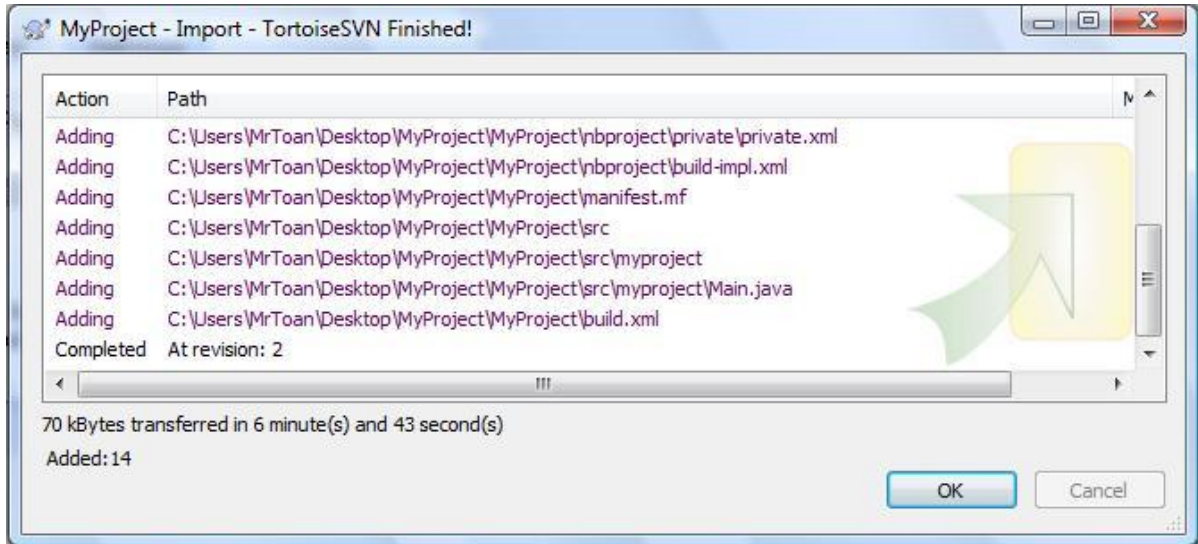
MyProject - Import - TortoiseSVN Finished!

| Action | Path | M |
|---|---|---|
| Adding | C:\Users\MrToan\Desktop\MyProject\MyProject\nbproject\private\private.xml | |
| Adding | C:\Users\MrToan\Desktop\MyProject\MyProject\nbproject\build-impl.xml | |
| Adding | C:\Users\MrToan\Desktop\MyProject\MyProject\manifest.mf | |
| Adding | C:\Users\MrToan\Desktop\MyProject\MyProject\src | |
| Adding | C:\Users\MrToan\Desktop\MyProject\MyProject\src\myproject | |
| Adding | C:\Users\MrToan\Desktop\MyProject\MyProject\src\myproject\Main.java | |
| Adding | C:\Users\MrToan\Desktop\MyProject\MyProject\build.xml | |
| Completed | At revision: 2 | |

70 kBytes transferred in 6 minute(s) and 43 second(s)

Added: 14

OK

Cancel